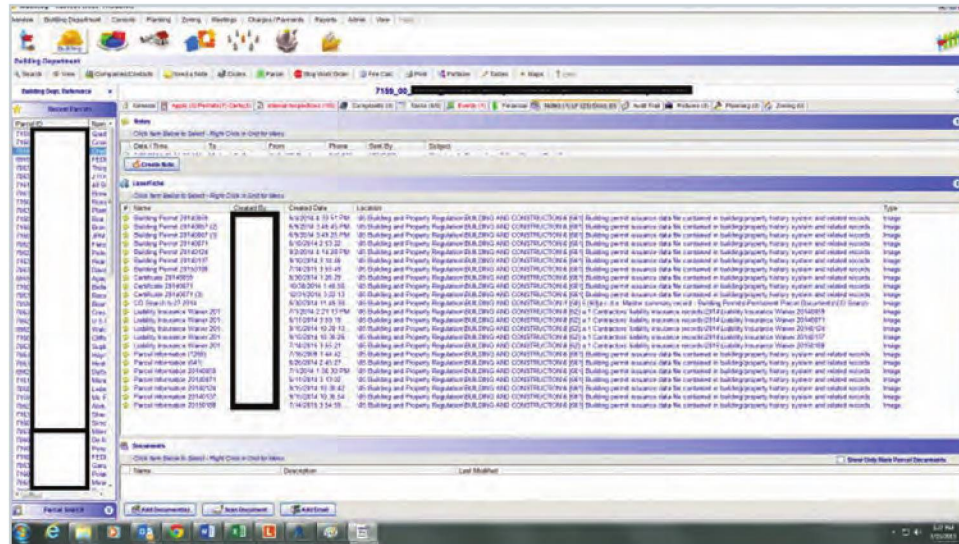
Navision | Building Department | Contacts | Planning | Zoning | Meetings | Charges / Payments | Reports | Admin | View

Building

Building Department

Search | View | Companies/Contacts | Select a Note | Clones | Parcel | Stop Work Order | Fee Calc | Print | Portable | Tables | Maps

Building Dept. Reference

Recent Parcels

Parcel ID

7159_00_

General | Apply (0) Permits (7) Certs (3) | Internal Inspections (105) | Complaints (0) | Tasks (0/0) | Events (1) | Financial | Notes (1) LF (25) Docs (0) | Audit Trail | Pictures (0) | Planning (0) | Zoning (0)

Notes

Click Item Below to Select - Right Click or Ctrl for Menu

| Date / Time | To | From | Phone | Sent By | Subject |
|---|---|---|---|---|---|

Create Note

Laserfiche

Click Item Below to Select - Right Click or Ctrl for Menu

| # | Name | Created By | Created Date | Location | Type |
|---|---|---|---|---|---|
| | Building Permit 20140819 | | 6/9/2014 3:10:17 PM | \05 Building and Property Regulation\BUILDING AND CONSTRUCTION\6 [681] Building permit issuance data file contained in building/property history system and related records | Image |
| | Building Permit 20140857 (2) | | 6/9/2014 3:48:45 PM | \05 Building and Property Regulation\BUILDING AND CONSTRUCTION\6 [681] Building permit issuance data file contained in building/property history system and related records | Image |
| | Building Permit 20140857 (3) | | 6/9/2014 3:48:25 PM | \05 Building and Property Regulation\BUILDING AND CONSTRUCTION\6 [681] Building permit issuance data file contained in building/property history system and related records | Image |
| | Building Permit 20140871 | | 6/10/2014 2:53:32 | \05 Building and Property Regulation\BUILDING AND CONSTRUCTION\6 [681] Building permit issuance data file contained in building/property history system and related records | Image |
| | Building Permit 20140124 | | 9/2/2014 4:14:28 PM | \05 Building and Property Regulation\BUILDING AND CONSTRUCTION\6 [681] Building permit issuance data file contained in building/property history system and related records | Image |
| | Building Permit 20140137 | | 9/9/2014 3:10:46 | \05 Building and Property Regulation\BUILDING AND CONSTRUCTION\6 [681] Building permit issuance data file contained in building/property history system and related records | Image |
| | Building Permit 20150108 | | 7/14/2015 3:55:45 | \05 Building and Property Regulation\BUILDING AND CONSTRUCTION\6 [681] Building permit issuance data file contained in building/property history system and related records | Image |
| | Certificate 20140819 | | 8/30/2014 1:26:29 | \05 Building and Property Regulation\BUILDING AND CONSTRUCTION\6 [681] Building permit issuance data file contained in building/property history system and related records | Image |
| | Certificate 20140871 | | 10/30/2014 1:48:55 | \05 Building and Property Regulation\BUILDING AND CONSTRUCTION\6 [681] Building permit issuance data file contained in building/property history system and related records | Image |
| | Certificate 20140871 (3) | | 12/21/2014 3:22:13 | \05 Building and Property Regulation\BUILDING AND CONSTRUCTION\6 [681] Building permit issuance data file contained in building/property history system and related records | Image |
| | CO Search 9-27-2014 | | 9/29/2014 11:45:55 | \05 Building and Property Regulation\BUILDING AND CONSTRUCTION\6 [58] 0 [60]a-- Master summary record - Building Permits\Permanent Parcel Documents\CO Search | Image |
| | Liability Insurance Waiver 201 | | 7/1/2014 2:21:13 PM | \05 Building and Property Regulation\BUILDING AND CONSTRUCTION\6 [62] a.1 Contractors' liability insurance records\2014\Liability Insurance Waiver 20140819 | Image |
| | Liability Insurance Waiver 201 | | 6/11/2014 3:03:18 | \05 Building and Property Regulation\BUILDING AND CONSTRUCTION\6 [62] a.1 Contractors' liability insurance records\2014\Liability Insurance Waiver 20140871 | Image |
| | Liability Insurance Waiver 201 | | 9/10/2014 10:28:13 | \05 Building and Property Regulation\BUILDING AND CONSTRUCTION\6 [62] a.1 Contractors' liability insurance records\2014\Liability Insurance Waiver 20140124 | Image |
| | Liability Insurance Waiver 201 | | 9/10/2014 10:36:26 | \05 Building and Property Regulation\BUILDING AND CONSTRUCTION\6 [62] a.1 Contractors' liability insurance records\2014\Liability Insurance Waiver 20140137 | Image |
| | Liability Insurance Waiver 201 | | 7/14/2015 3:51:21 | \05 Building and Property Regulation\BUILDING AND CONSTRUCTION\6 [62] a.1 Contractors' liability insurance records\2015\Liability Insurance Waiver 20150108 | Image |
| | Parcel Information (1299) | | 7/16/2008 1:44:42 | \05 Building and Property Regulation\BUILDING AND CONSTRUCTION\6 [681] Building permit issuance data file contained in building/property history system and related records | Image |
| | Parcel Information (647) | | 7/16/2008 2:40:37 | \05 Building and Property Regulation\BUILDING AND CONSTRUCTION\6 [681] Building permit issuance data file contained in building/property history system and related records | Image |
| | Parcel Information 20140819 | | 7/1/2014 1:36:30 PM | \05 Building and Property Regulation\BUILDING AND CONSTRUCTION\6 [681] Building permit issuance data file contained in building/property history system and related records | Image |
| | Parcel Information 20140871 | | 6/11/2014 3:17:02 | \05 Building and Property Regulation\BUILDING AND CONSTRUCTION\6 [681] Building permit issuance data file contained in building/property history system and related records | Image |
| | Parcel Information 20140124 | | 9/10/2014 10:30:42 | \05 Building and Property Regulation\BUILDING AND CONSTRUCTION\6 [681] Building permit issuance data file contained in building/property history system and related records | Image |
| | Parcel Information 20140137 | | 9/10/2014 10:36:54 | \05 Building and Property Regulation\BUILDING AND CONSTRUCTION\6 [681] Building permit issuance data file contained in building/property history system and related records | Image |
| | Parcel Information 20150108 | | 7/14/2015 3:54:59 | \05 Building and Property Regulation\BUILDING AND CONSTRUCTION\6 [681] Building permit issuance data file contained in building/property history system and related records | Image |

Documents

Click Item Below to Select - Right Click or Ctrl for Menu

Show Only Main Parcel Documents

| Name | Description | Last Modified |
|---|---|---|

Add Document(s) | Scan Document | Add Email

Parcel Search

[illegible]